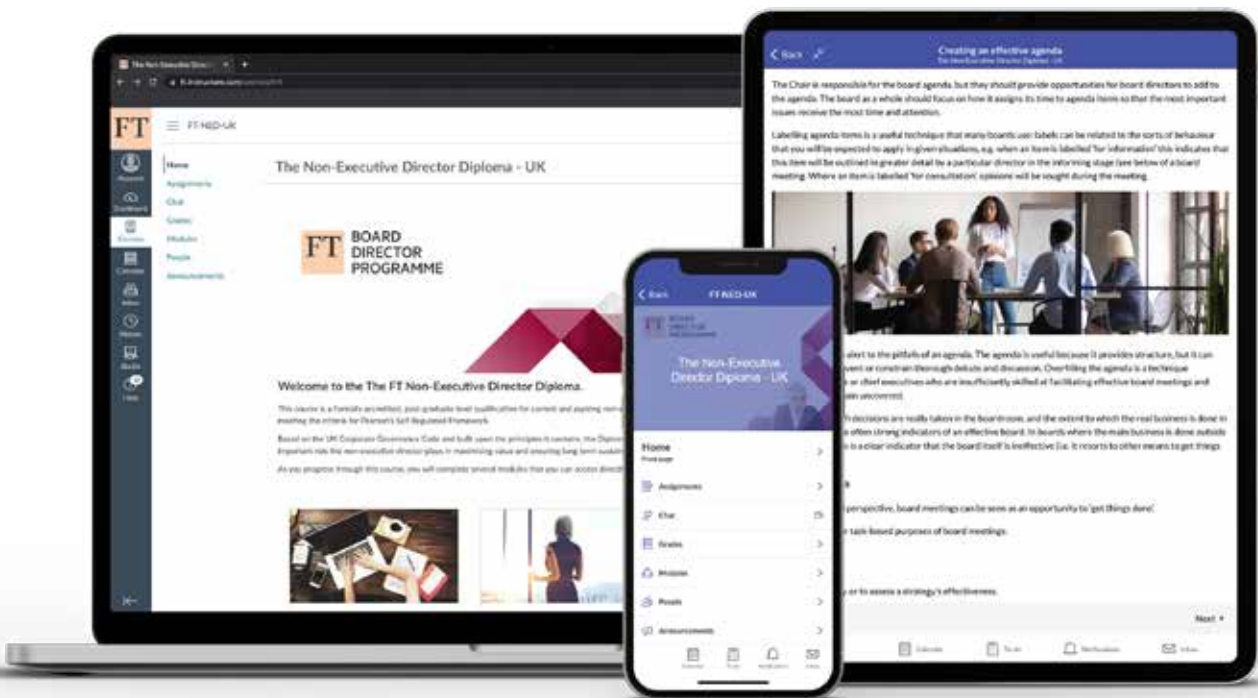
FT

FT-NED-UK

Account
Dashboard
Courses
Calendar
Inbox
History
Studio
Help

Home
Assignments
Chat
Grades
Modules
People
Announcements

The Non-Executive Director Diploma - UK

FT BOARD DIRECTOR PROGRAMME

Welcome to the The FT Non-Executive Director Diploma.

This course is a formally accredited, post-graduate level qualification for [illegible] meeting the criteria for Pearson's Self Regulated Framework.

Based on the UK Corporate Governance Code and built upon the principles it contains, the Diplom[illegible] important role the non-executive director plays in maximising value and ensuring long term sustain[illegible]

As you progress through this course, you will complete several modules that you can access direct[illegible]

< Back
Creating an effective agenda
The Non-Executive Director Diploma - UK

The Chair is responsible for the board agenda, but they should provide opportunities for board directors to add to the agenda. The board as a whole should focus on how it assigns its time to agenda items so that the most important issues receive the most time and attention.

Labelling agenda items is a useful technique that many boards use: labels can be related to the sorts of behaviour that you will be expected to apply in given situations, e.g. when an item is labelled 'for information' this indicates that this item will be outlined in greater detail by a particular director in the informing stage (see below of a board meeting). Where an item is labelled 'for consultation' opinions will be sought during the meeting.

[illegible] alert to the pitfalls of an agenda. The agenda is useful because it provides structure, but it can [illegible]vent or constrain thorough debate and discussion. Overfilling the agenda is a technique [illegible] or chief executives who are insufficiently skilled at facilitating effective board meetings and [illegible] unconvered.

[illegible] decisions are really taken in the boardroom, and the extent to which the real business is done in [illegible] often strong indicators of an effective board. In boards where the main business is done outside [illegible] is a clear indicator that the board itself is ineffective (i.e. it resorts to other means to get things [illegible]

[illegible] perspective, board meetings can be seen as an opportunity to 'get things done'.

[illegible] task-based purposes of board meetings.

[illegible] or to assess a strategy's effectiveness.

Next

Calendar
To do
Notifications
Inbox

< Back
FT-NED-UK

BOARD DIRECTOR PROGRAMME

The Non-Executive Director Diploma - UK

Home
Front page

Assignments
Chat
Grades
Modules
People
Announcements

Calendar
To do
Notifications
Inbox